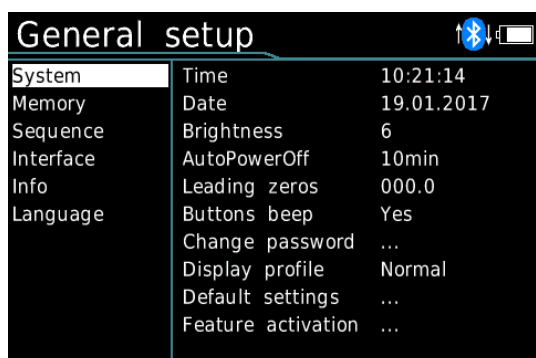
General setup

System
Memory
Sequence
Interface
Info
Language

| | |
|---|---|
| Time | 10:21:14 |
| Date | 19.01.2017 |
| Brightness | 6 |
| AutoPowerOff | 10min |
| Leading zeros | 000.0 |
| Buttons beep | Yes |
| Change password | ... |
| Display profile | Normal |
| Default settings | ... |
| Feature activation | ... |